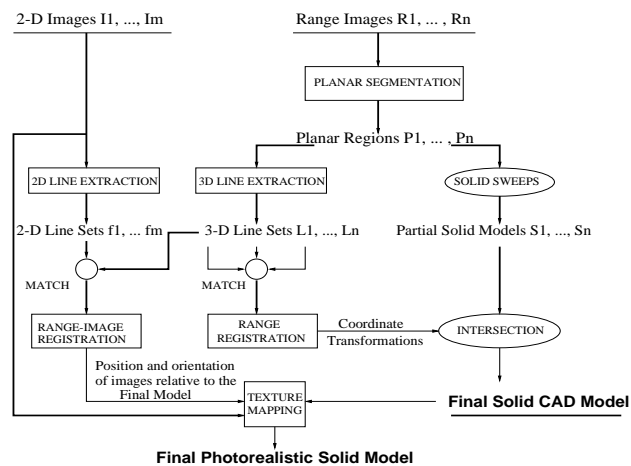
2-D Images I1, ..., Im

Range Images R1, ... , Rn

PLANAR SEGMENTATION

Planar Regions P1, ... , Pn

2D LINE EXTRACTION

3D LINE EXTRACTION

SOLID SWEEPS

2-D Line Sets f1, ... fm

3-D Line Sets L1, ..., Ln

Partial Solid Models S1, ..., Sn

MATCH

MATCH

RANGE-IMAGE REGISTRATION

RANGE REGISTRATION

Coordinate Transformations

INTERSECTION

Position and orientation of images relative to the Final Model

TEXTURE MAPPING

Final Solid CAD Model

Final Photorealistic Solid Model